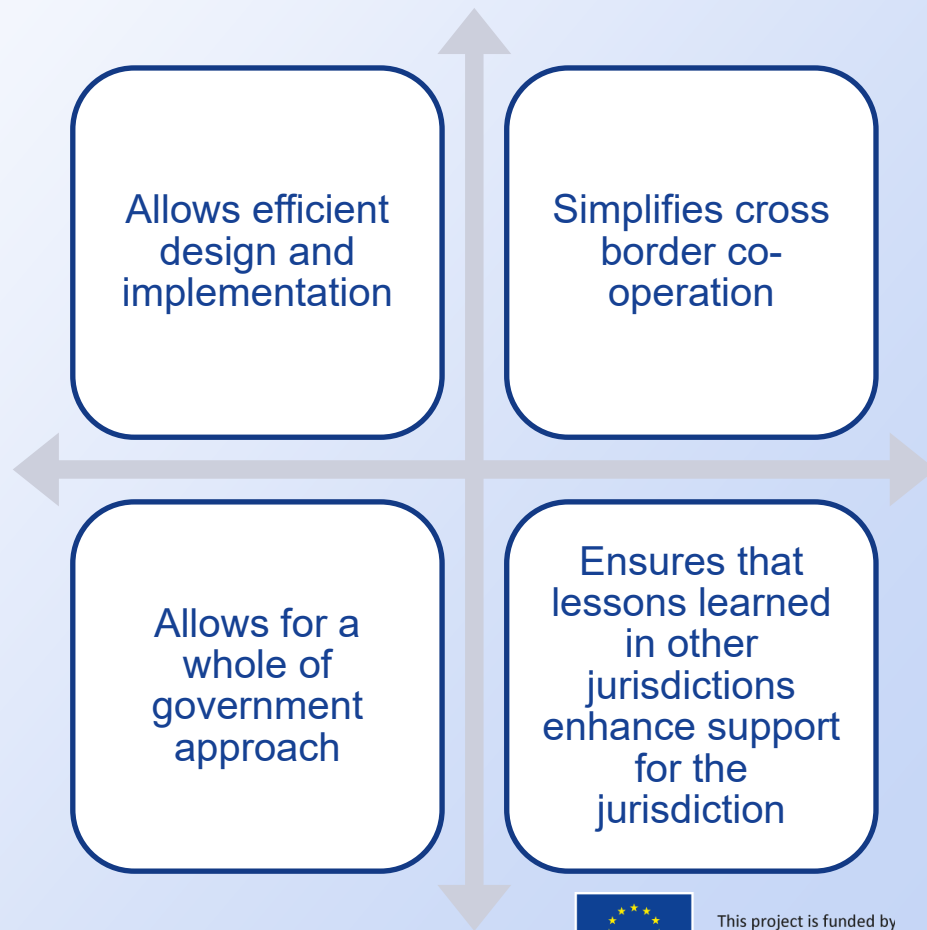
Allows efficient design and implementation

Simplifies cross border co-operation

Allows for a whole of government approach

Ensures that lessons learned in other jurisdictions enhance support for the jurisdiction

This project is funded by